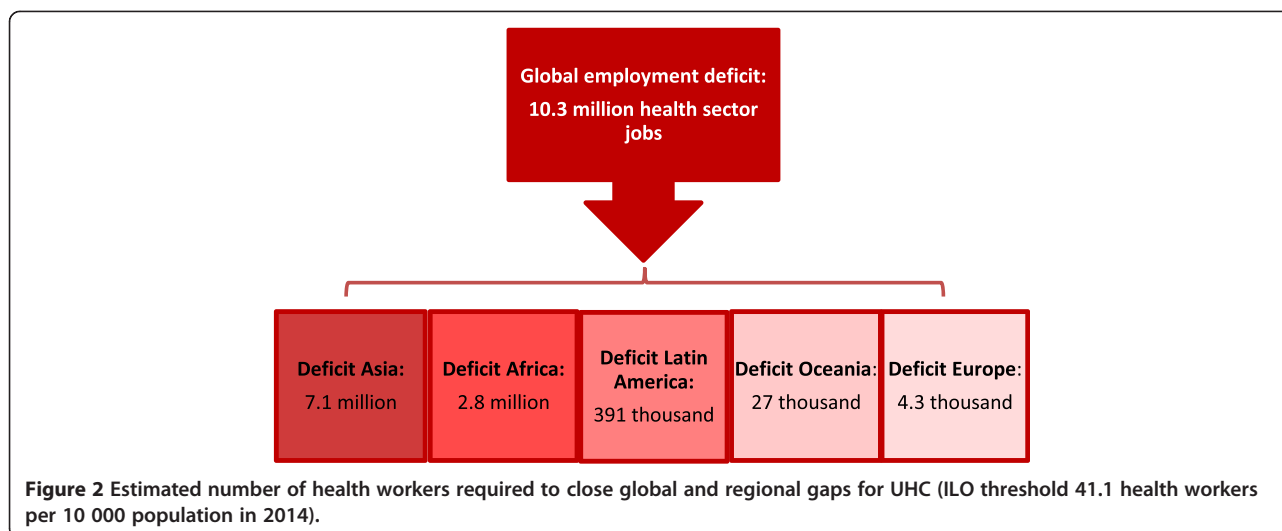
Global employment deficit:
10.3 million health sector jobs

Deficit Asia:
7.1 million

Deficit Africa:
2.8 million

Deficit Latin America:
391 thousand

Deficit Oceania:
27 thousand

Deficit Europe:
4.3 thousand

Figure 2 Estimated number of health workers required to close global and regional gaps for UHC (ILO threshold 41.1 health workers per 10 000 population in 2014).